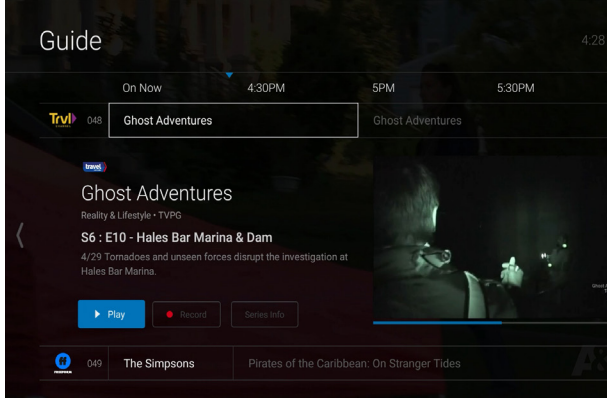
Guide

4:28

On Now 4:30PM 5PM 5:30PM

Trvl 048 Ghost Adventures

Ghost Adventures

travel

Ghost Adventures

Reality & Lifestyle • TVPG

S6 : E10 - Hales Bar Marina & Dam

4/29 Tornadoes and unseen forces disrupt the investigation at Hales Bar Marina.

Play

Record

Series Info

049 The Simpsons

Pirates of the Caribbean: On Stranger Tides